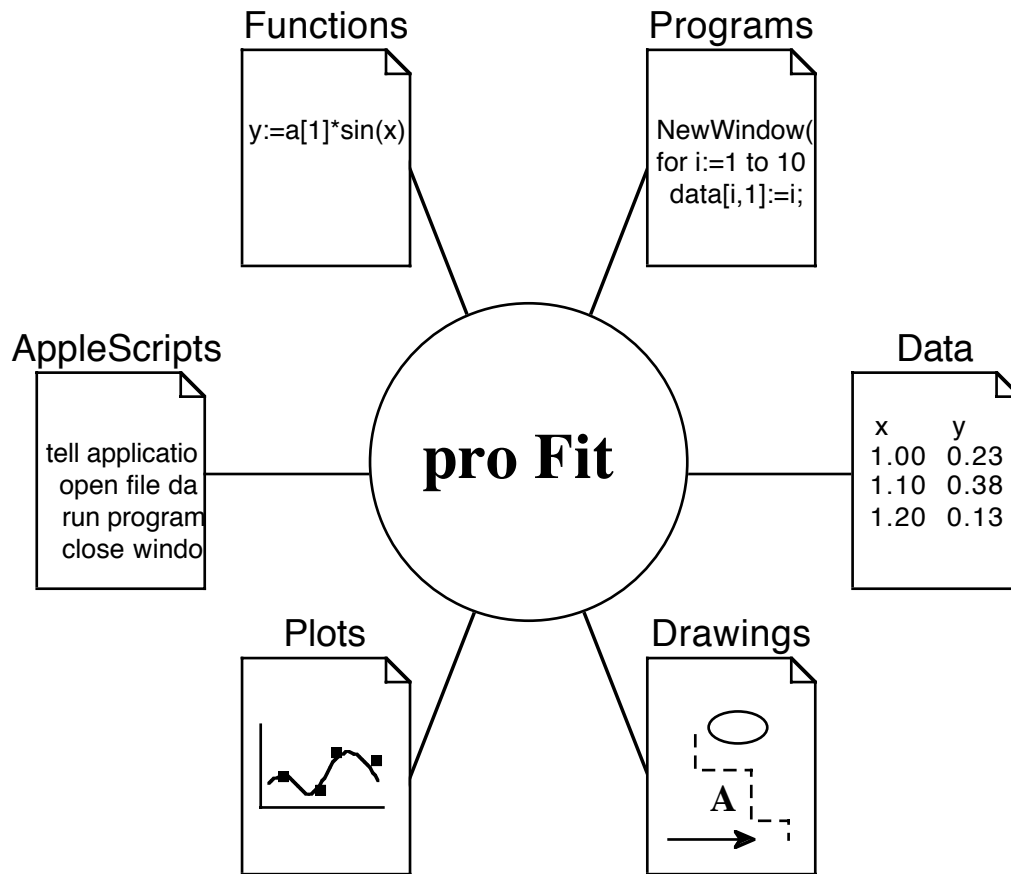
Functions

y:=a[1]*sin(x)

Programs

NewWindow(
for i:=1 to 10
data[i,1]:=i;

AppleScripts

tell applicatio
open file da
run program
close windo

pro Fit

Data

| x | y |
|---|---|
| 1.00 | 0.23 |
| 1.10 | 0.38 |
| 1.20 | 0.13 |

Plots

Drawings

A